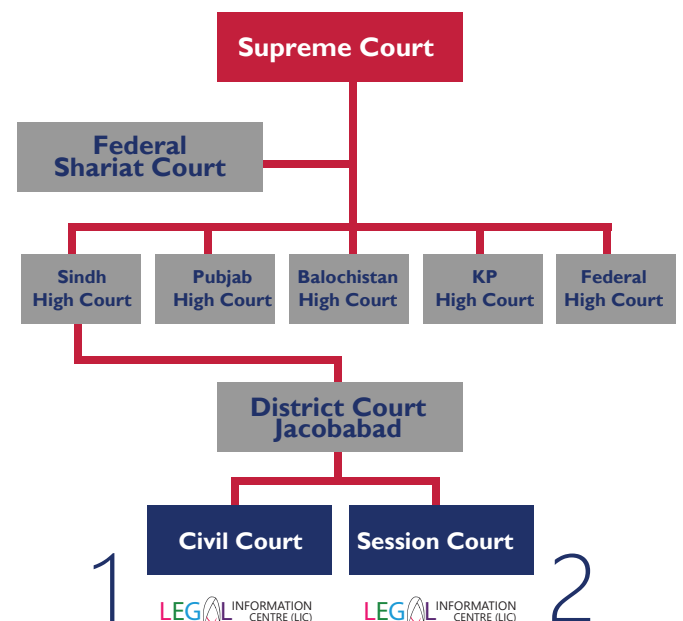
Supreme Court

Federal Shariat Court

Sindh High Court

Pubjab High Court

Balochistan High Court

KP High Court

Federal High Court

District Court Jacobabad

Civil Court

Session Court

1

LEGAL INFORMATION CENTRE (LIC)

LEGAL INFORMATION CENTRE (LIC)

2